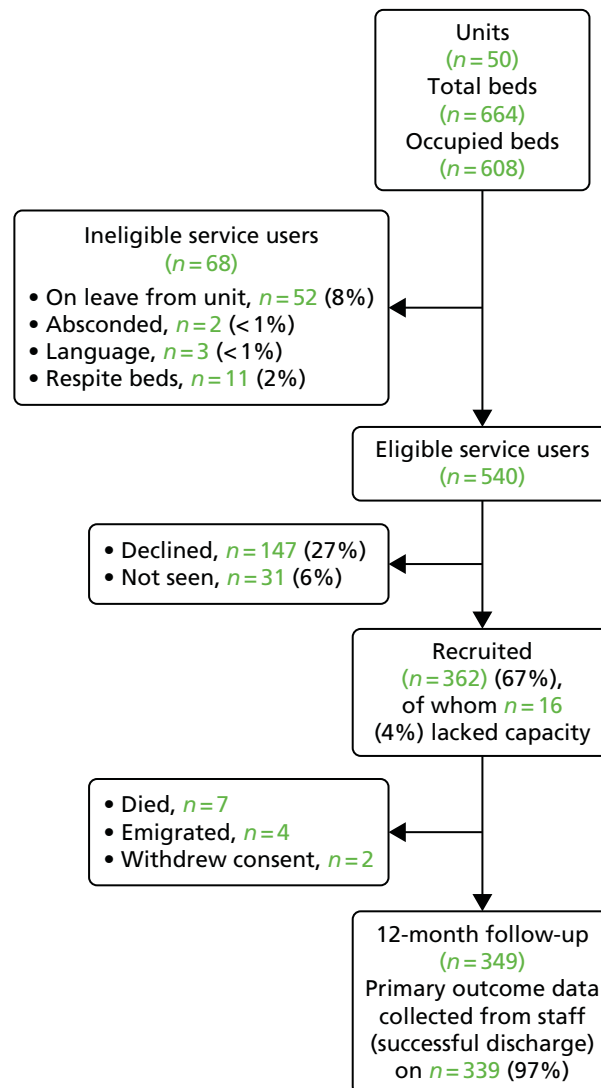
Units
($n = 50$)
Total beds
($n = 664$)
Occupied beds
($n = 608$)

Ineligible service users
($n = 68$)
• On leave from unit, $n = 52$ (8%)
• Absconded, $n = 2$ (< 1%)
• Language, $n = 3$ (< 1%)
• Respite beds, $n = 11$ (2%)

Eligible service users
($n = 540$)

• Declined, $n = 147$ (27%)
• Not seen, $n = 31$ (6%)

Recruited
($n = 362$) (67%), of whom $n = 16$ (4%) lacked capacity

• Died, $n = 7$
• Emigrated, $n = 4$
• Withdrew consent, $n = 2$

12-month follow-up
($n = 349$)
Primary outcome data collected from staff (successful discharge) on $n = 339$ (97%)